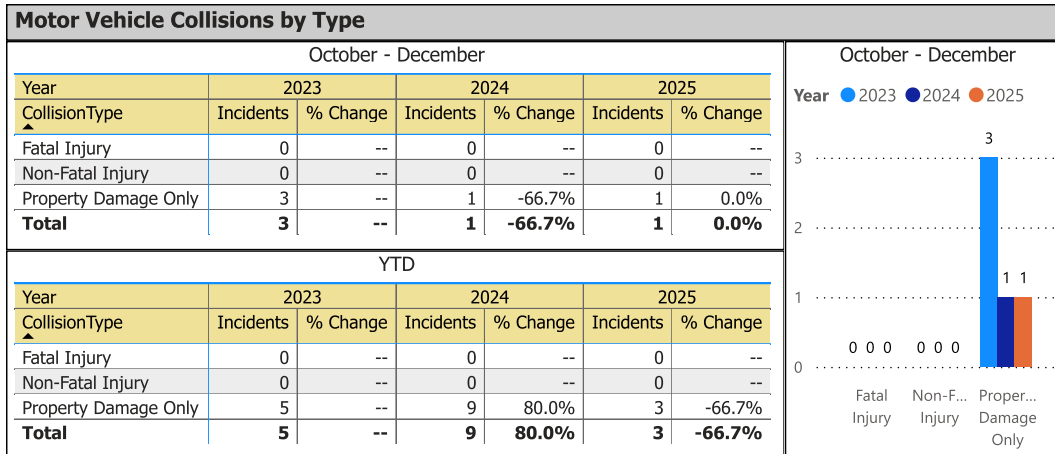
Motor Vehicle Collisions by Type

October - December

| Year | 2023 | | 2024 | | 2025 | |
|---|---|---|---|---|---|---|
| CollisionType | Incidents | % Change | Incidents | % Change | Incidents | % Change |
| Fatal Injury | 0 | -- | 0 | -- | 0 | -- |
| Non-Fatal Injury | 0 | -- | 0 | -- | 0 | -- |
| Property Damage Only | 3 | -- | 1 | -66.7% | 1 | 0.0% |
| **Total** | **3** | **--** | **1** | **-66.7%** | **1** | **0.0%** |

YTD

| Year | 2023 | | 2024 | | 2025 | |
|---|---|---|---|---|---|---|
| CollisionType | Incidents | % Change | Incidents | % Change | Incidents | % Change |
| Fatal Injury | 0 | -- | 0 | -- | 0 | -- |
| Non-Fatal Injury | 0 | -- | 0 | -- | 0 | -- |
| Property Damage Only | 5 | -- | 9 | 80.0% | 3 | -66.7% |
| **Total** | **5** | **--** | **9** | **80.0%** | **3** | **-66.7%** |

October - December

Year 2023 2024 2025

3
2
1
0

0 0 0
0 0 0
3
1 1

Fatal Injury
Non-F... Injury
Proper... Damage Only